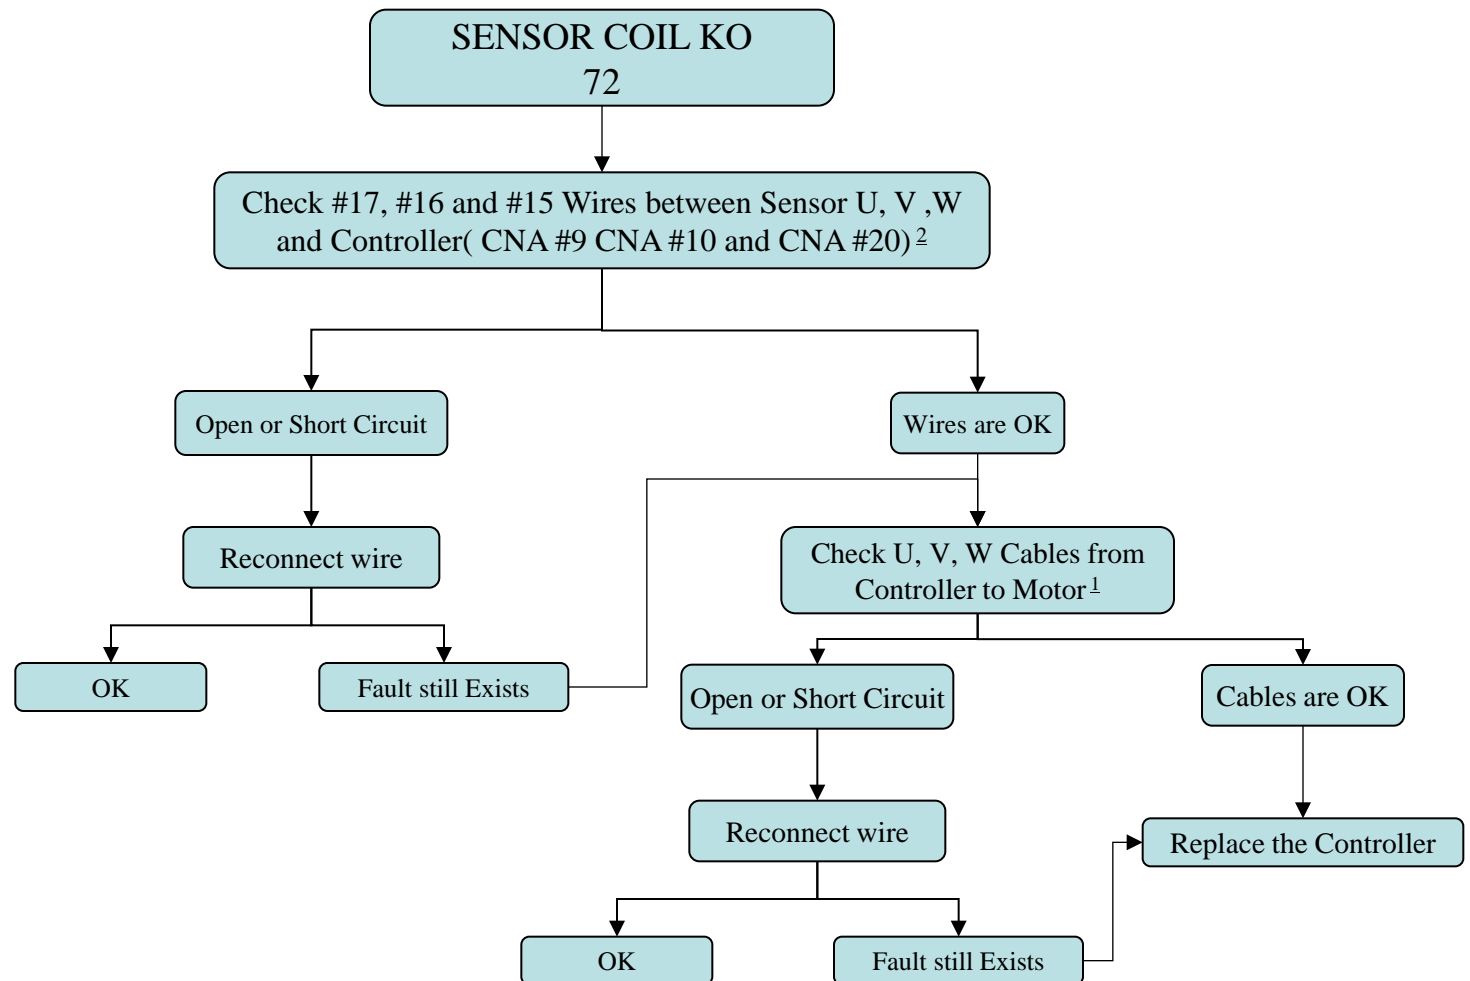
SENSOR COIL KO
72

Check #17, #16 and #15 Wires between Sensor U, V ,W and Controller( CNA #9 CNA #10 and CNA #20) $^{2}$

Open or Short Circuit

Wires are OK

Reconnect wire

Check U, V, W Cables from Controller to Motor $^{1}$

OK

Fault still Exists

Open or Short Circuit

Cables are OK

Reconnect wire

Replace the Controller

OK

Fault still Exists